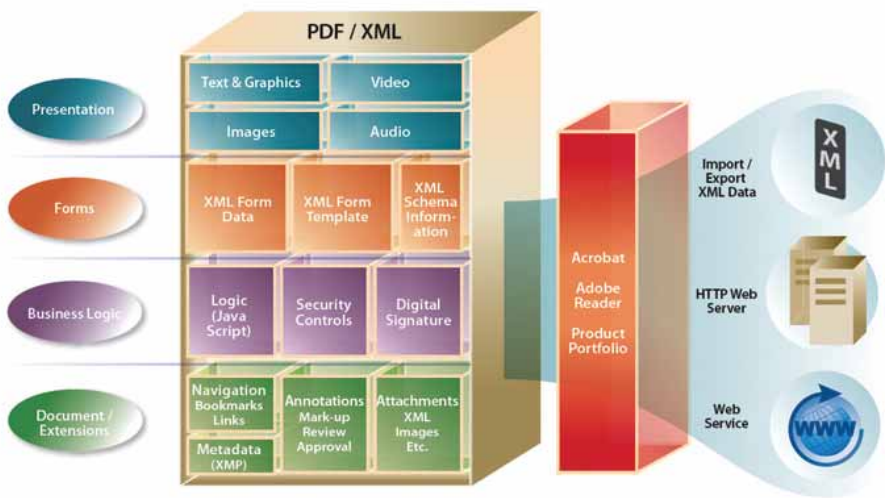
PDF / XML

Presentation

Text & Graphics

Video

Images

Audio

Forms

XML Form Data

XML Form Template

XML Schema Information

Business Logic

Logic (Java Script)

Security Controls

Digital Signature

Document / Extensions

Navigation Bookmarks Links

Metadata (XMP)

Annotations Mark-up Review Approval

Attachments XML Images Etc.

Acrobat

Adobe Reader

Product Portfolio

Import / Export XML Data

XML

HTTP Web Server

Web Service

WWW